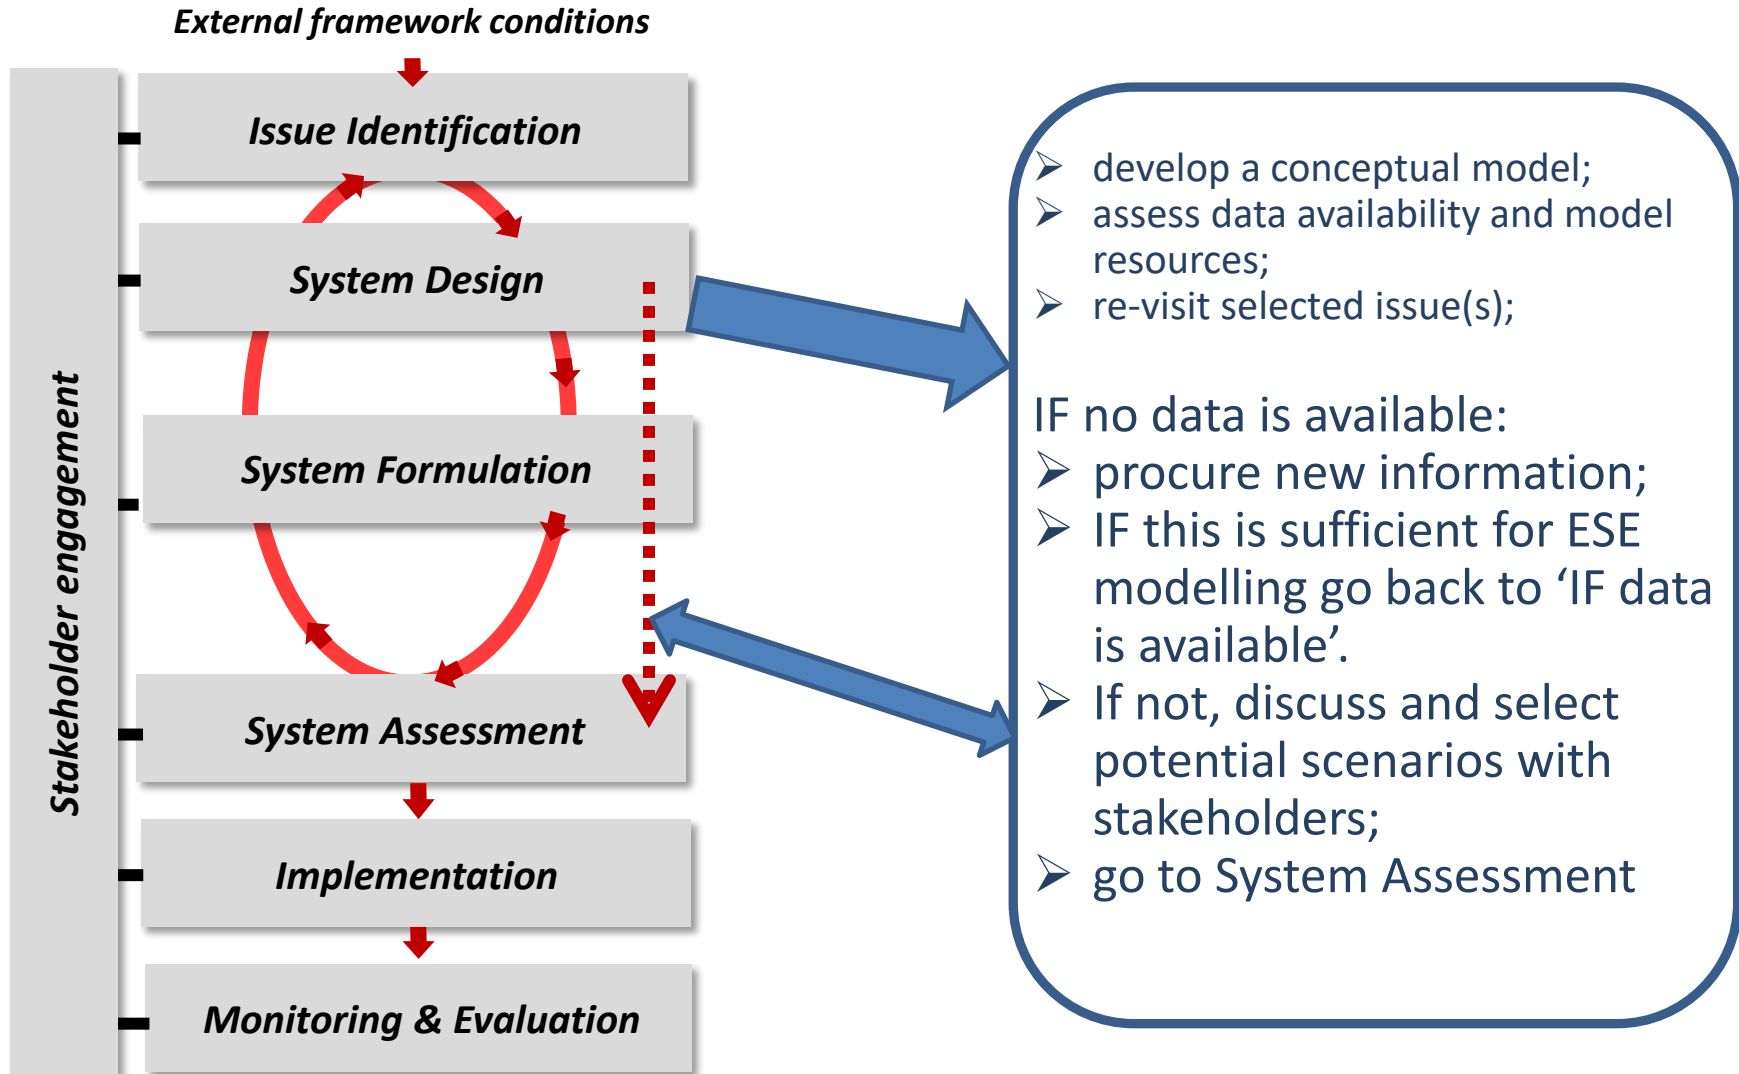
External framework conditions

Stakeholder engagement

Issue Identification

System Design

System Formulation

System Assessment

Implementation

Monitoring & Evaluation

➢ develop a conceptual model;
➢ assess data availability and model resources;
➢ re-visit selected issue(s);

IF no data is available:
➢ procure new information;
➢ IF this is sufficient for ESE modelling go back to 'IF data is available'.
➢ If not, discuss and select potential scenarios with stakeholders;
➢ go to System Assessment